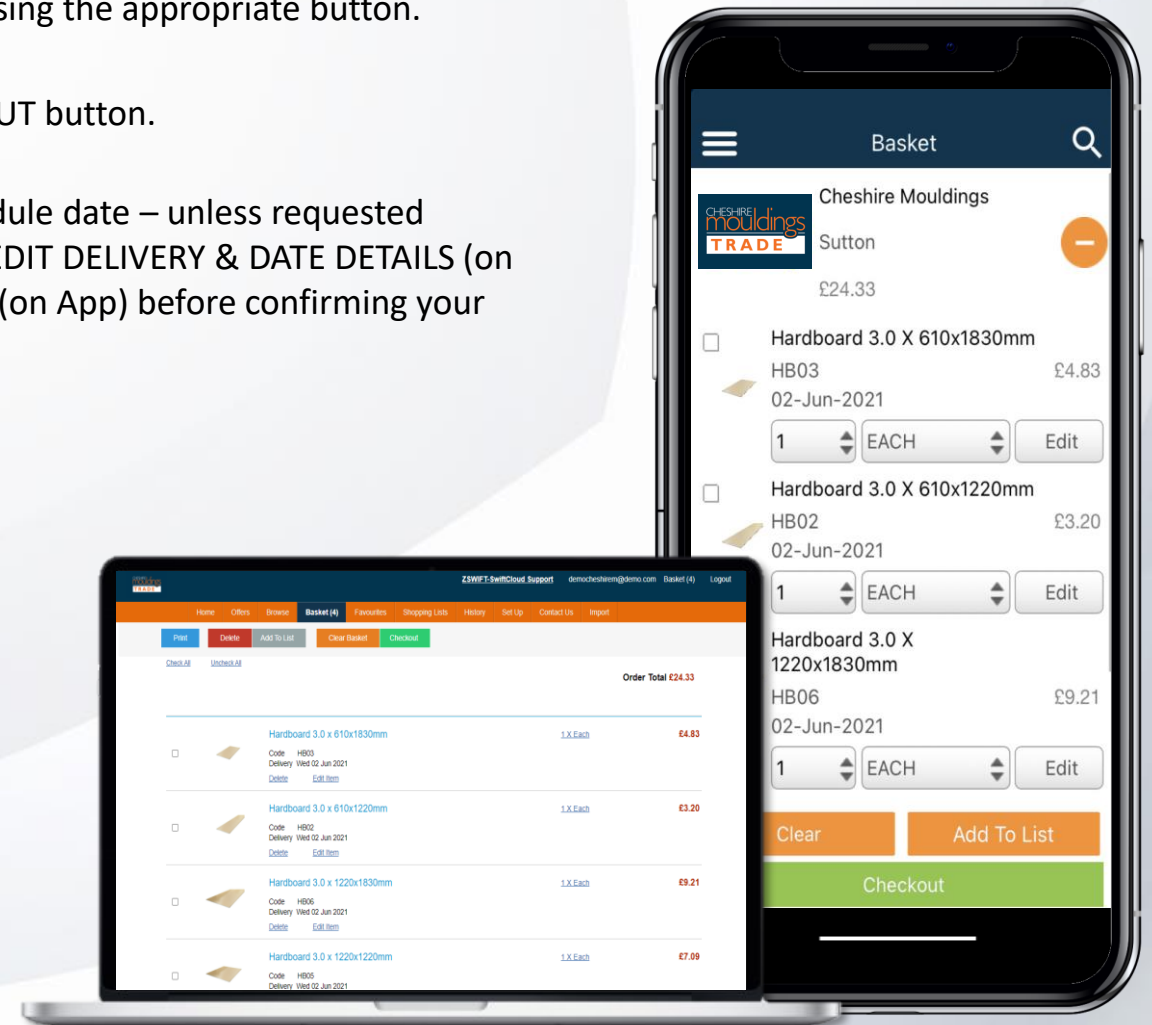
sing the appropriate button.

UT button.

dule date – unless requested
EDIT DELIVERY & DATE DETAILS (on
(on App) before confirming your

Basket

CHESHIRE mouldings TRADE

Cheshire Mouldings

Sutton

£24.33

Hardboard 3.0 X 610x1830mm

HB03 £4.83

02-Jun-2021

1 EACH Edit

Hardboard 3.0 X 610x1220mm

HB02 £3.20

02-Jun-2021

1 EACH Edit

Hardboard 3.0 X 1220x1830mm

HB06 £9.21

02-Jun-2021

1 EACH Edit

Clear

Add To List

Checkout

ZSWIFT-SwiftCloud Support democheshirem@demo.com Basket (4) Logout

Home Offers Browse Basket (4) Favourites Shopping Lists History Set Up Contact Us Import

Print Delete Add To List Clear Basket Checkout

Check All Uncheck All

Order Total £24.33

Hardboard 3.0 x 610x1830mm 1 X Each £4.83
Code HB03
Delivery Wed 02 Jun 2021
Delete Edit Item

Hardboard 3.0 x 610x1220mm 1 X Each £3.20
Code HB02
Delivery Wed 02 Jun 2021
Delete Edit Item

Hardboard 3.0 x 1220x1830mm 1 X Each £9.21
Code HB06
Delivery Wed 02 Jun 2021
Delete Edit Item

Hardboard 3.0 x 1220x1220mm 1 X Each £7.09
Code HB05
Delivery Wed 02 Jun 2021